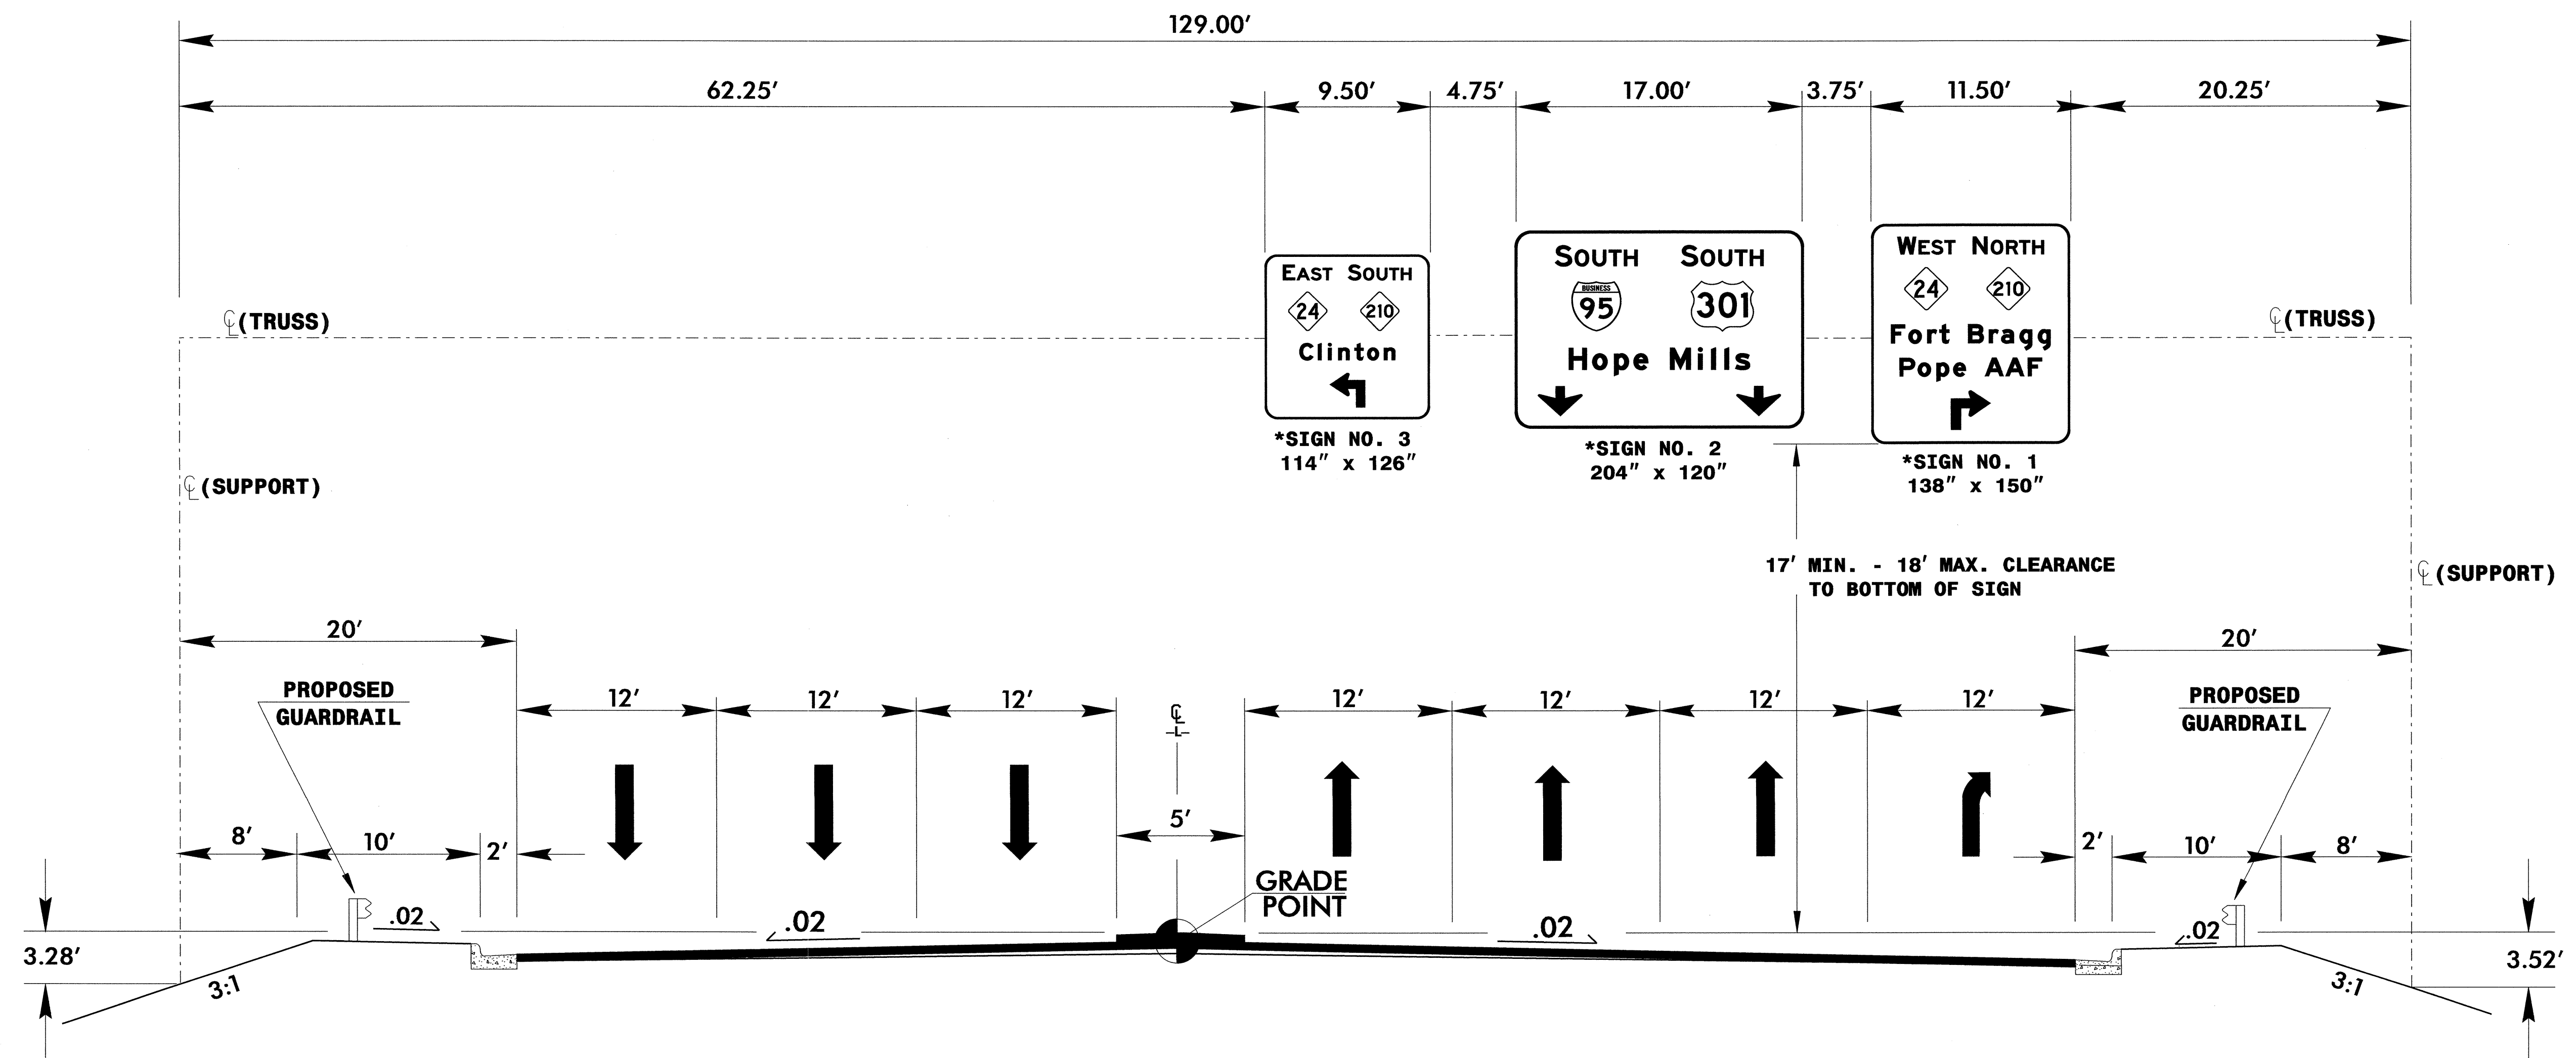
129.00′

62.25′ 9.50′ 4.75′ 17.00′ 3.75′ 11.50′ 20.25′

℄ (TRUSS)

EAST SOUTH
24 210
Clinton

*SIGN NO. 3
114″ x 126″

SOUTH SOUTH
BUSINESS
95 301
Hope Mills

*SIGN NO. 2
204″ x 120″

WEST NORTH
24 210
Fort Bragg
Pope AAF

*SIGN NO. 1
138″ x 150″

℄ (TRUSS)

℄ (SUPPORT)

17′ MIN. - 18′ MAX. CLEARANCE TO BOTTOM OF SIGN

℄ (SUPPORT)

20′

PROPOSED GUARDRAIL

12′ 12′ 12′

℄

12′ 12′ 12′ 12′

20′

PROPOSED GUARDRAIL

8′ 10′ 2′

5′

2′ 10′ 8′

GRADE POINT

.02 .02 .02 .02

3.28′

3:1

3:1

3.52′